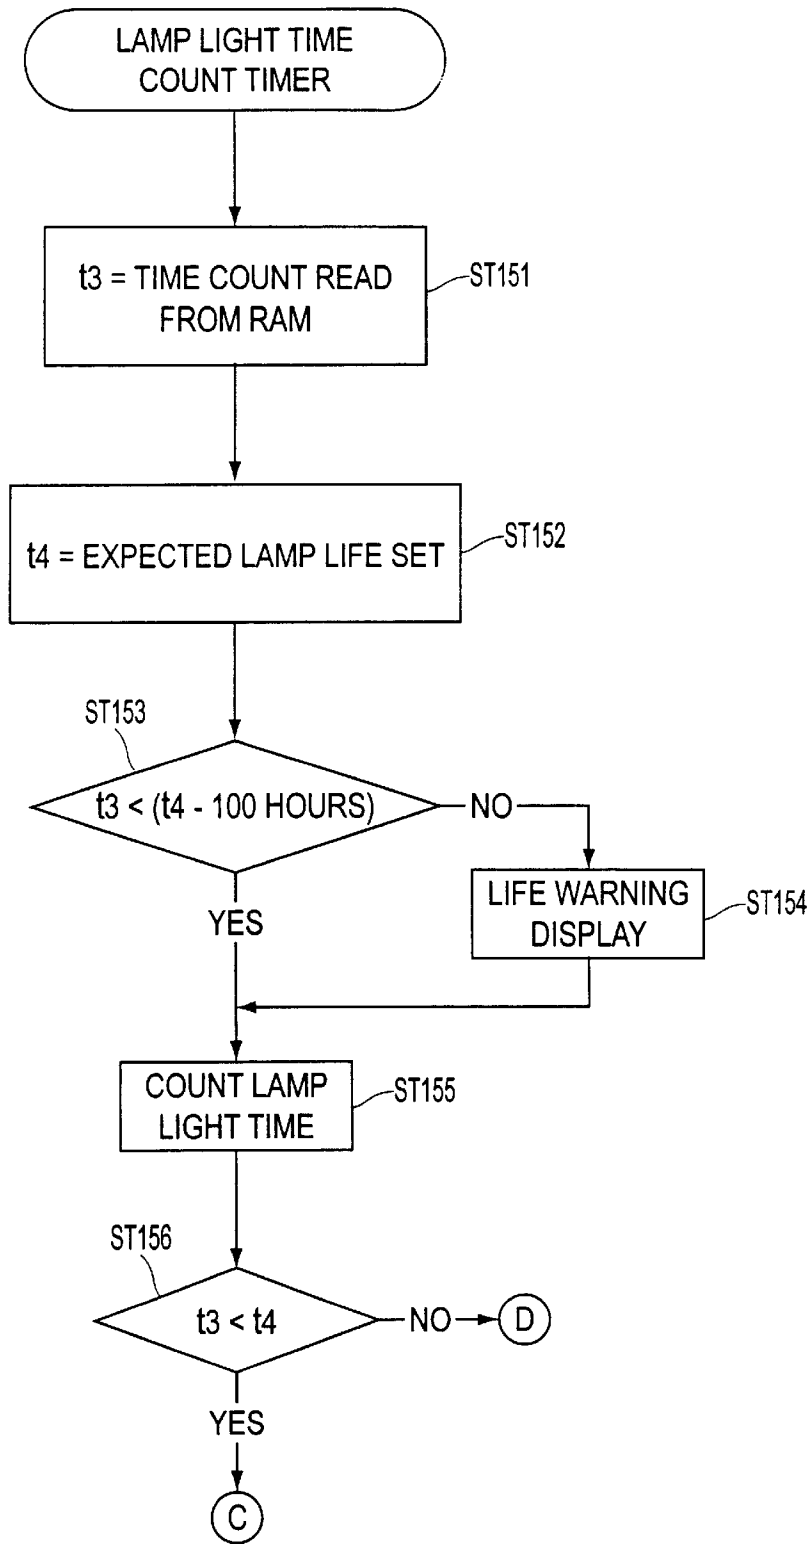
LAMP LIGHT TIME COUNT TIMER

t3 = TIME COUNT READ FROM RAM

ST151

t4 = EXPECTED LAMP LIFE SET

ST152

ST153

t3 < (t4 - 100 HOURS)

NO

LIFE WARNING DISPLAY

ST154

YES

COUNT LAMP LIGHT TIME

ST155

ST156

t3 < t4

NO

D

YES

C